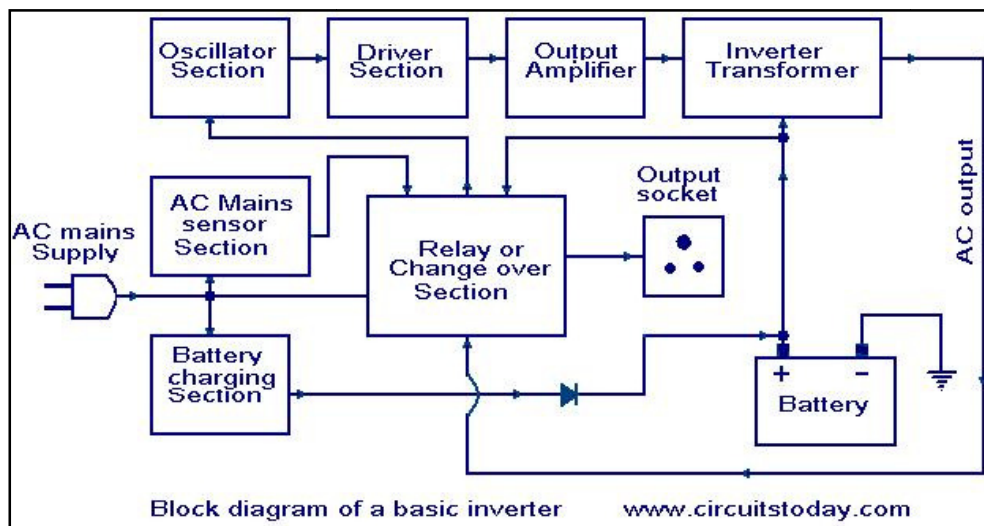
Oscillator Section

Driver Section

Output Amplifier

Inverter Transformer

AC output

AC Mains sensor Section

AC mains Supply

Relay or Change over Section

Output socket

Battery charging Section

+

-

Battery

Block diagram of a basic inverter

www.circuitstoday.com